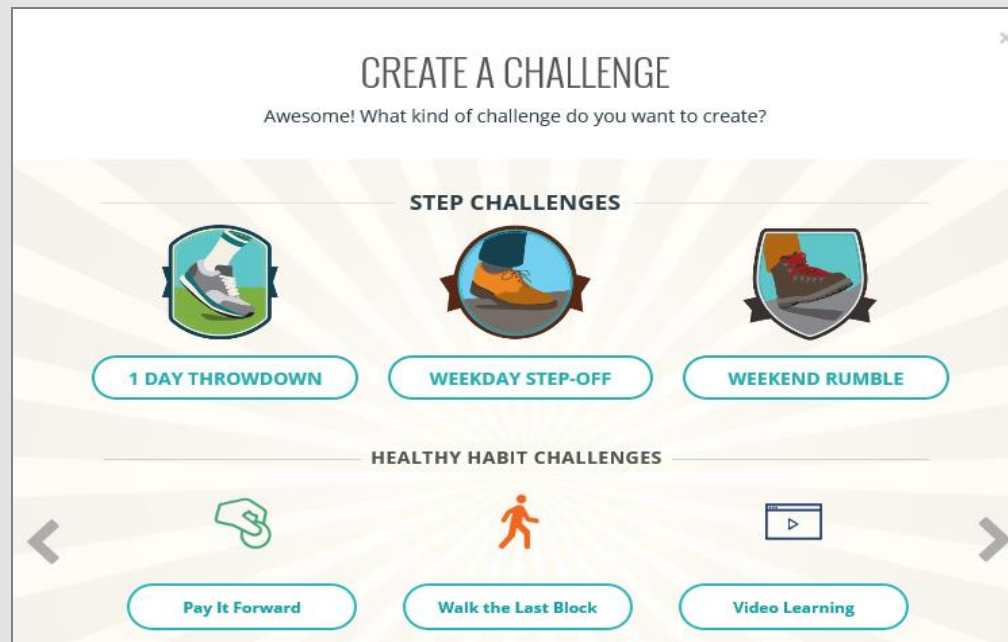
CREATE A CHALLENGE

Awesome! What kind of challenge do you want to create?

STEP CHALLENGES

1 DAY THROWDOWN

WEEKDAY STEP-OFF

WEEKEND RUMBLE

HEALTHY HABIT CHALLENGES

Pay It Forward

Walk the Last Block

Video Learning